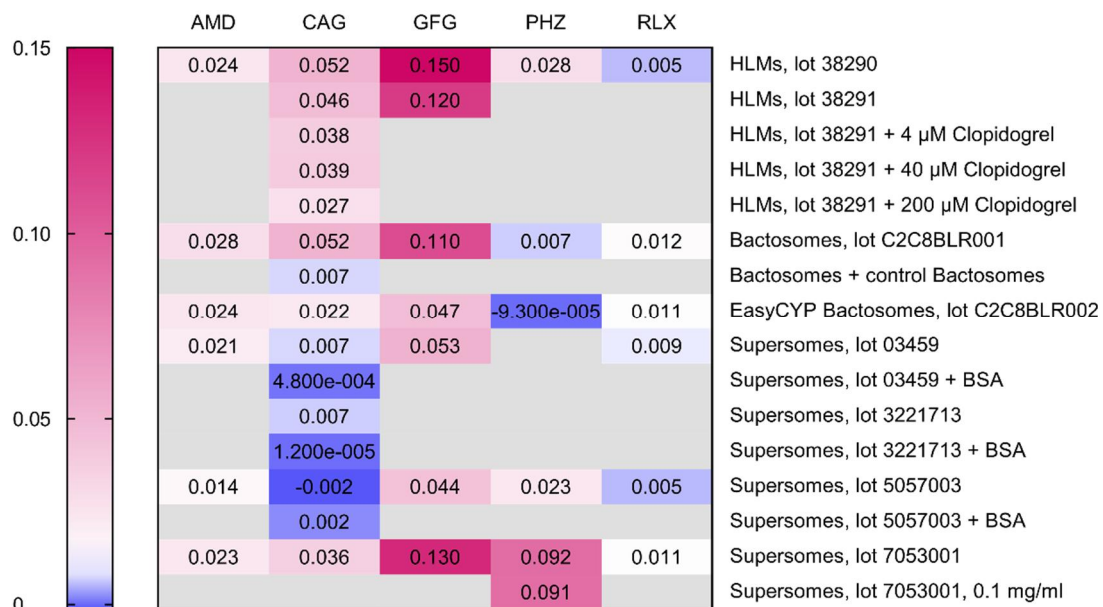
0.15

0.10

0.05

0

| AMD | CAG | GFG | PHZ | RLX | |
|---|---|---|---|---|---|
| 0.024 | 0.052 | 0.150 | 0.028 | 0.005 | HLMs, lot 38290 |
| | 0.046 | 0.120 | | | HLMs, lot 38291 |
| | 0.038 | | | | HLMs, lot 38291 + 4 μM Clopidogrel |
| | 0.039 | | | | HLMs, lot 38291 + 40 μM Clopidogrel |
| | 0.027 | | | | HLMs, lot 38291 + 200 μM Clopidogrel |
| 0.028 | 0.052 | 0.110 | 0.007 | 0.012 | Bactosomes, lot C2C8BLR001 |
| | 0.007 | | | | Bactosomes + control Bactosomes |
| 0.024 | 0.022 | 0.047 | -9.300e-005 | 0.011 | EasyCYP Bactosomes, lot C2C8BLR002 |
| 0.021 | 0.007 | 0.053 | | 0.009 | Supersomes, lot 03459 |
| | 4.800e-004 | | | | Supersomes, lot 03459 + BSA |
| | 0.007 | | | | Supersomes, lot 3221713 |
| | 1.200e-005 | | | | Supersomes, lot 3221713 + BSA |
| 0.014 | -0.002 | 0.044 | 0.023 | 0.005 | Supersomes, lot 5057003 |
| | 0.002 | | | | Supersomes, lot 5057003 + BSA |
| 0.023 | 0.036 | 0.130 | 0.092 | 0.011 | Supersomes, lot 7053001 |
| | | | 0.091 | | Supersomes, lot 7053001, 0.1 mg/ml |